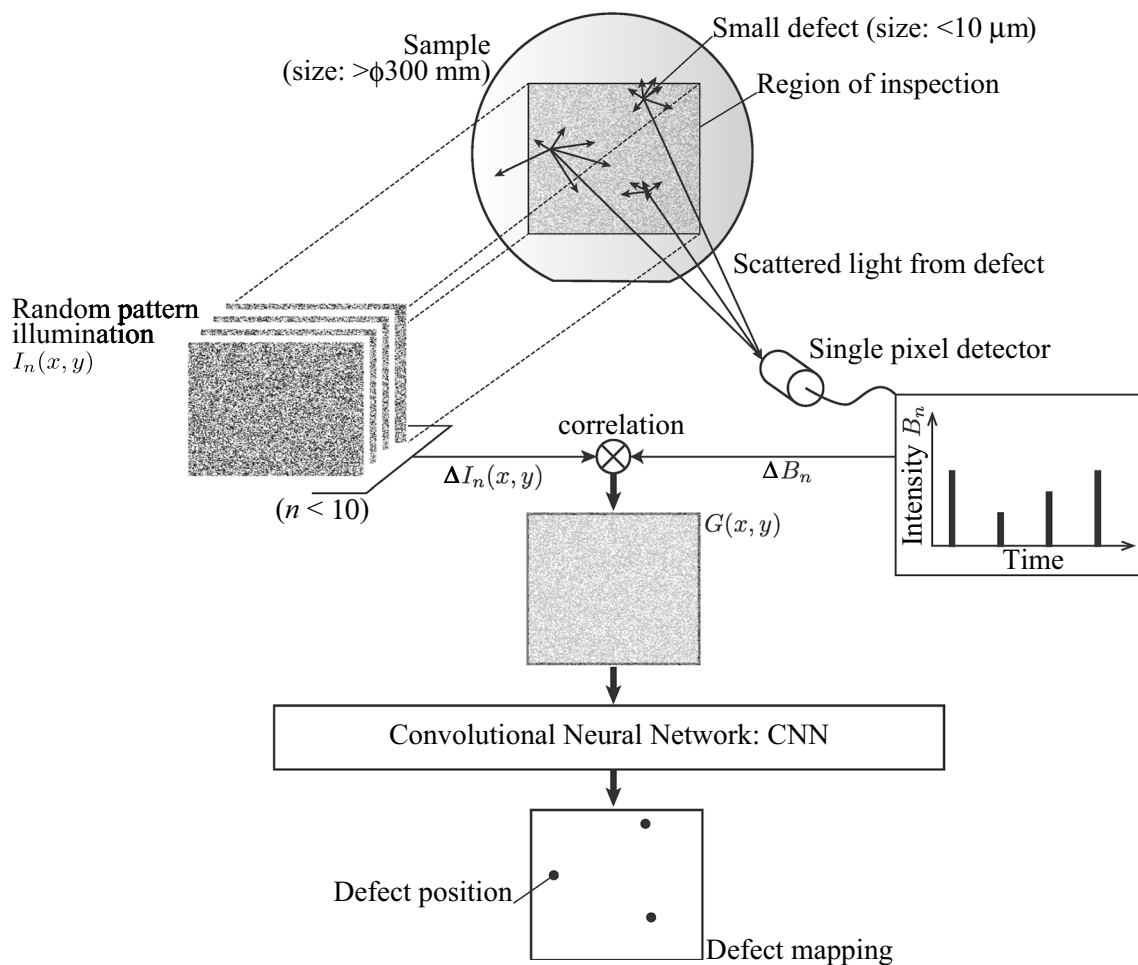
Sample
(size: >ϕ300 mm)

Small defect (size: <10 μm)

Region of inspection

Scattered light from defect

Random pattern illumination
$I_n(x, y)$

Single pixel detector

correlation

$\Delta I_n(x, y)$

$\Delta B_n$

$(n < 10)$

$G(x, y)$

Intensity $B_n$

Time

Convolutional Neural Network: CNN

Defect position

Defect mapping